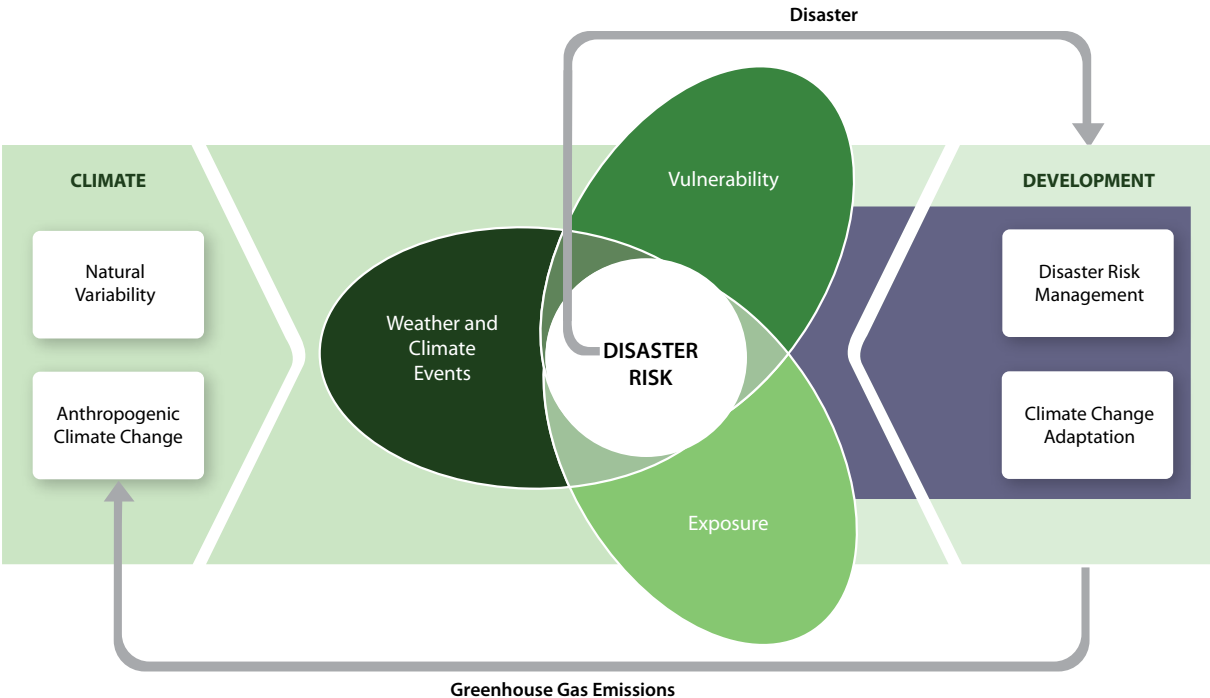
Disaster

CLIMATE

Natural Variability

Anthropogenic Climate Change

Weather and Climate Events

Vulnerability

DISASTER RISK

Exposure

DEVELOPMENT

Disaster Risk Management

Climate Change Adaptation

Greenhouse Gas Emissions